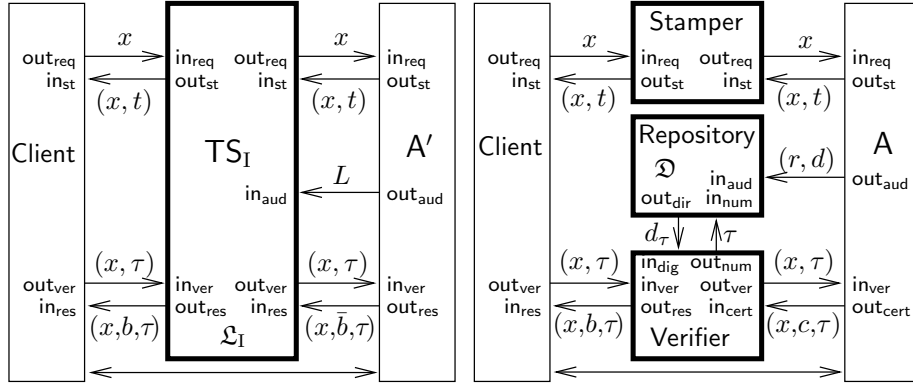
out$_{req}$
in$_{st}$

$x$

$(x,t)$

in$_{req}$ out$_{req}$
out$_{st}$ in$_{st}$

$x$

$(x,t)$

in$_{req}$
out$_{st}$

Client

TS$_\mathrm{I}$

A$'$

$L$

in$_{aud}$

out$_{aud}$

out$_{ver}$
in$_{res}$

$(x,\tau)$

$(x,b,\tau)$

in$_{ver}$ out$_{ver}$
out$_{res}$ in$_{res}$

$\mathfrak{L}_\mathrm{I}$

$(x,\tau)$

$(x,\bar{b},\tau)$

in$_{ver}$
out$_{res}$

out$_{req}$
in$_{st}$

$x$

$(x,t)$

Stamper

in$_{req}$ out$_{req}$
out$_{st}$ in$_{st}$

$x$

$(x,t)$

in$_{req}$
out$_{st}$

Client

Repository

$\mathfrak{D}$

out$_{dir}$ in$_{aud}$
in$_{num}$

$(r,d)$

A

out$_{aud}$

$d_\tau$

$\tau$

out$_{ver}$
in$_{res}$

$(x,\tau)$

$(x,b,\tau)$

in$_{dig}$ out$_{num}$
in$_{ver}$ out$_{ver}$
out$_{res}$ in$_{cert}$

Verifier

$(x,\tau)$

$(x,c,\tau)$

in$_{ver}$
out$_{cert}$